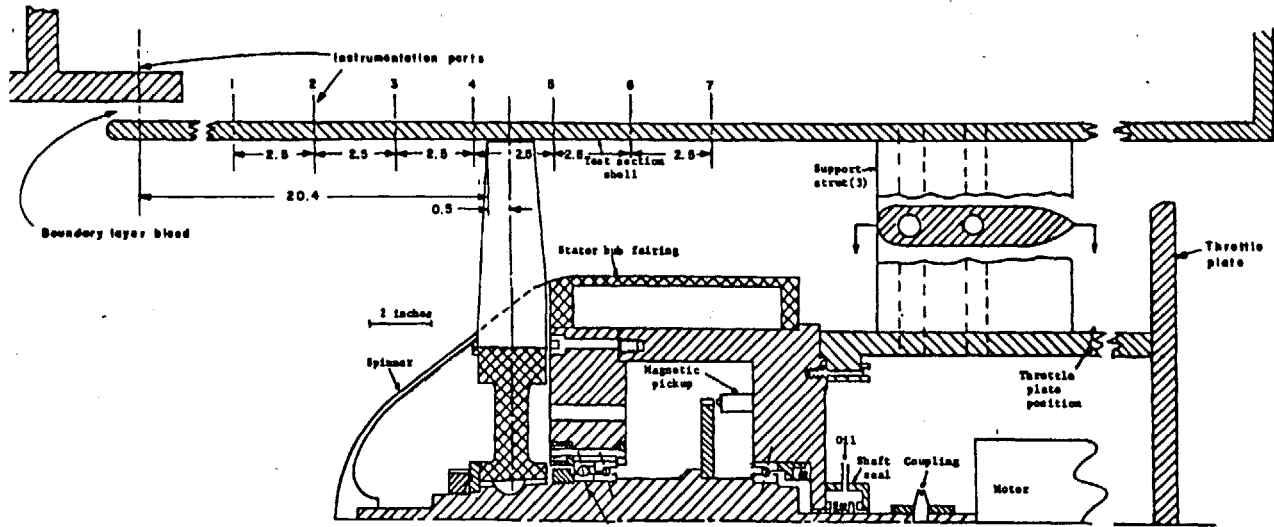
Instrumentation ports

1 2 3 4 5 6 7

2.5 2.5 2.5 2.5 2.5 2.5

Test section shell

20.4

0.5

Boundary layer bleed

Support strut(3)

Throttle plate

Stator hub fairing

1 inches

Spinner

Magnetic pickup

Throttle plate position

Oil

Shaft seal

Coupling

Motor